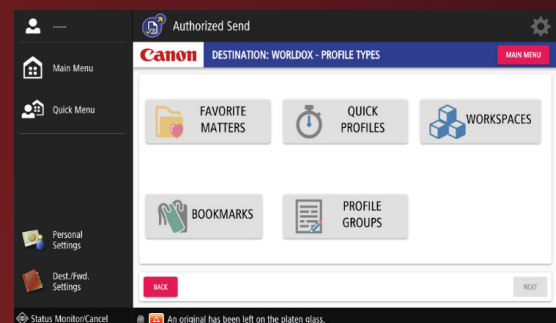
-----

Main Menu

Quick Menu

Personal Settings

Dest./Fwd. Settings

Authorized Send

Canon DESTINATION: WORLDOX - PROFILE TYPES

MAIN MENU

FAVORITE MATTERS

QUICK PROFILES

WORKSPACES

BOOKMARKS

PROFILE GROUPS

BACK

NEXT

Status Monitor/Cancel

An original has been left on the platen glass.